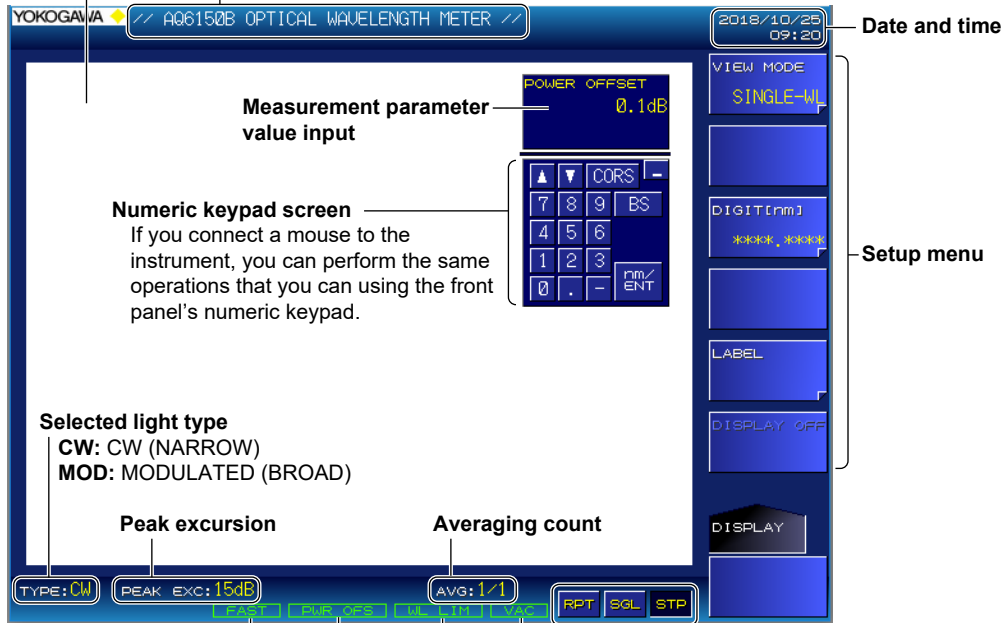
YOKOGAWA // AQ6150B OPTICAL WAVELENGTH METER //

2018/10/25 09:20

Date and time

VIEW MODE SINGLE-WL

POWER OFFSET 0.1dB

Measurement parameter value input

▲ ▼ CORS –
7 8 9 BS
4 5 6
1 2 3 nm/ENT
0 . –

Numeric keypad screen
If you connect a mouse to the instrument, you can perform the same operations that you can using the front panel's numeric keypad.

DIGIT[nm] ****.****

Setup menu

LABEL

DISPLAY OFF

Selected light type
CW: CW (NARROW)
MOD: MODULATED (BROAD)

Peak excursion

Averaging count

DISPLAY

TYPE:CW PEAK EXC:15dB AVG:1/1 RPT SGL STP

FAST PWR OFS WL LIM VAC